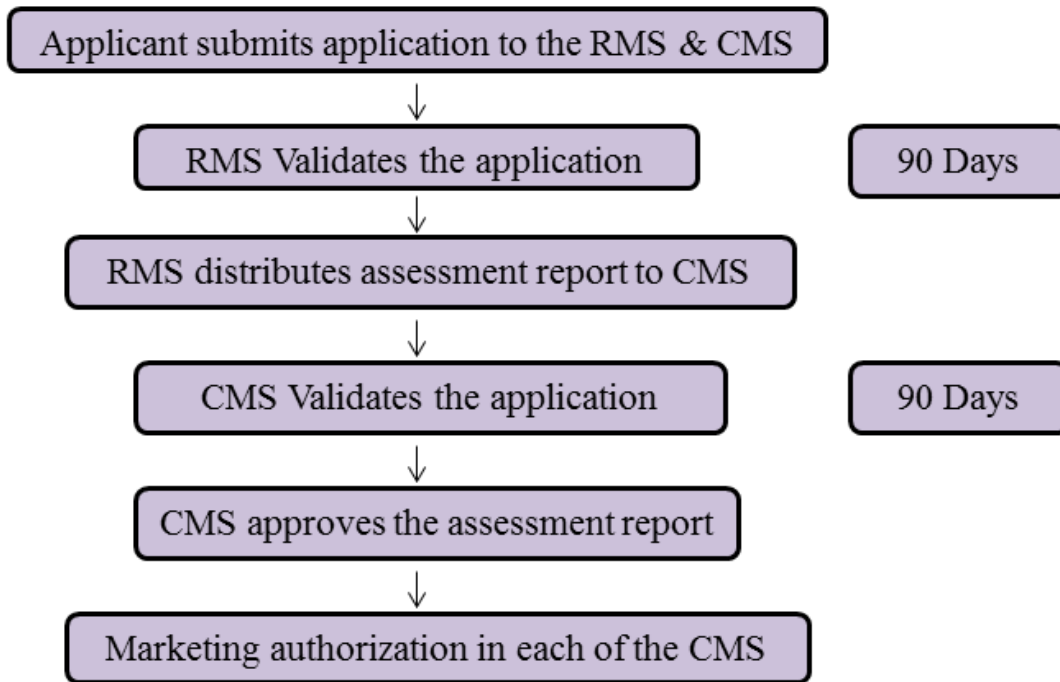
Applicant submits application to the RMS & CMS

RMS Validates the application

90 Days

RMS distributes assessment report to CMS

CMS Validates the application

90 Days

CMS approves the assessment report

Marketing authorization in each of the CMS